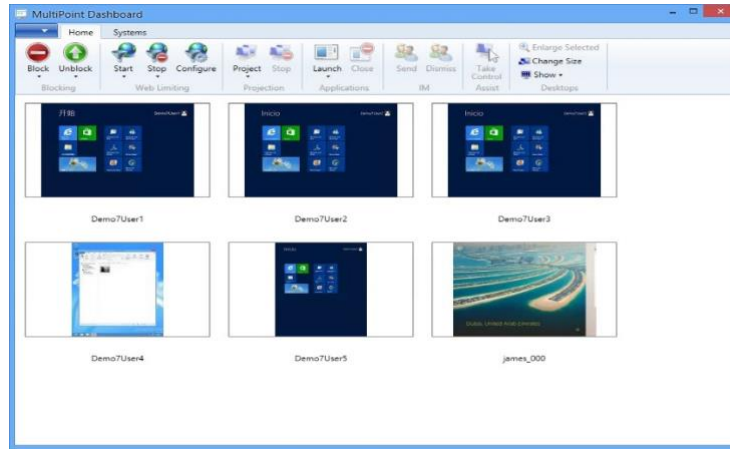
MultiPoint Dashboard

Home Systems

Block Unblock
Blocking

Start Stop Configure
Web Limiting

Project Stop
Projection

Launch Close
Applications

Send Dismiss
IM

Take Control
Assist

Enlarge Selected
Change Size
Show
Desktops

开始

Inicio

Inicio

Demo7User1

Demo7User2

Demo7User3

Demo7User4

Demo7User5

james_000